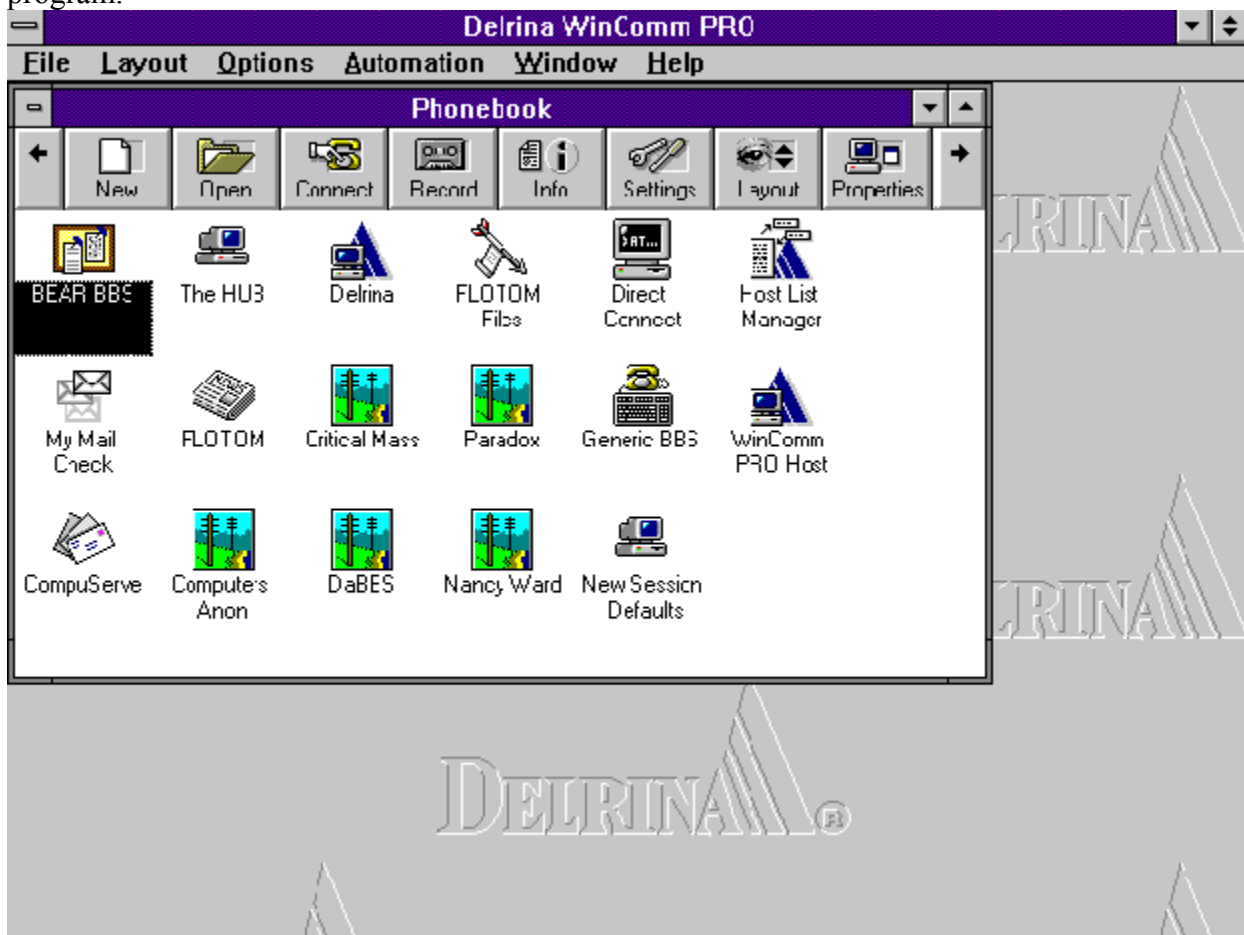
program.

Delrina WinComm PRO

File Layout Options Automation Window Help

Phonebook

New Open Connect Record Info Settings Layout Properties

BEAR BBS
The HUB
Delrina
FLOTOM Files
Direct Connect
Host List Manager

My Mail Check
FLOTOM
Critical Mass
Paradox
Generic BBS
WinComm PRO Host

CompuServe
Computers Anon
DaBES
Nancy Ward
New Session Defaults

DELRINA®